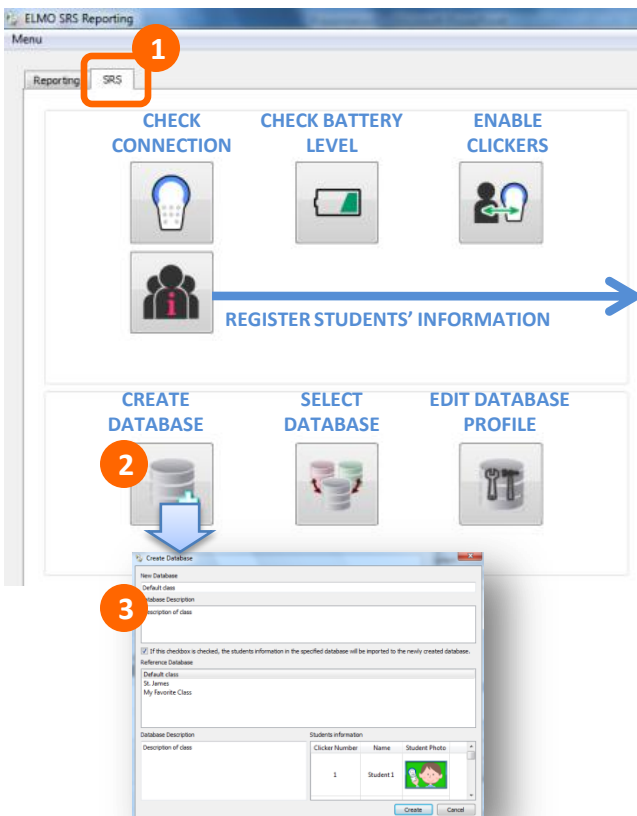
ELMO SRS Reporting

Menu

1

Reporting

SRS

CHECK CONNECTION

CHECK BATTERY LEVEL

ENABLE CLICKERS

REGISTER STUDENTS' INFORMATION

CREATE DATABASE

SELECT DATABASE

EDIT DATABASE PROFILE

2

Create Database

New Database

Default class

3

Database Description

Description of class

If this checkbox is checked, the students information in the specified database will be imported to the newly created database.

Reference Database

Default class

St. James

My Favorite Class

Database Description

Description of class

Students information

| Clicker Number | Name | Student Photo |
|---|---|---|
| 1 | Student 1 | |

Create

Cancel